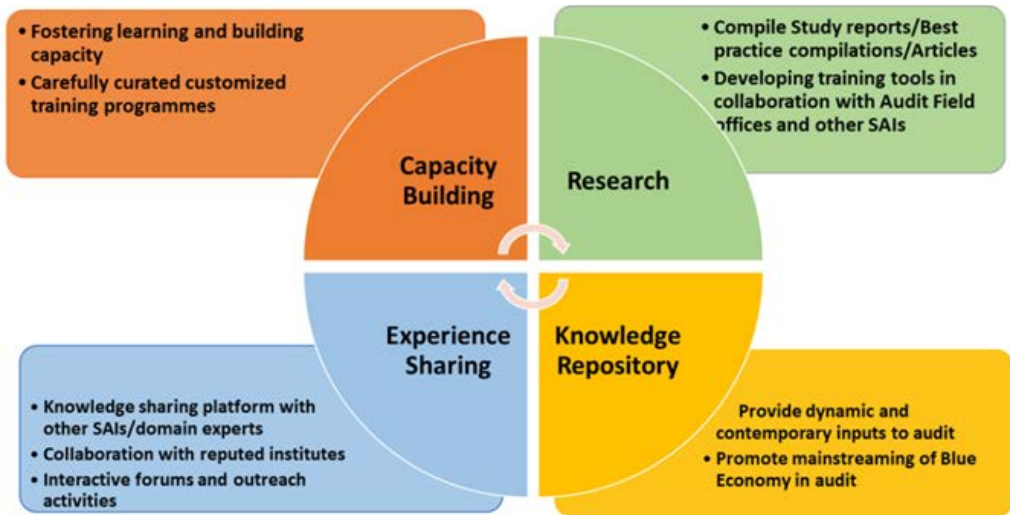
• Fostering learning and building capacity
• Carefully curated customized training programmes

• Compile Study reports/Best practice compilations/Articles
• Developing training tools in collaboration with Audit Field offices and other SAIs

Capacity Building

Research

Experience Sharing

Knowledge Repository

• Knowledge sharing platform with other SAIs/domain experts
• Collaboration with reputed institutes
• Interactive forums and outreach activities

Provide dynamic and contemporary inputs to audit
• Promote mainstreaming of Blue Economy in audit